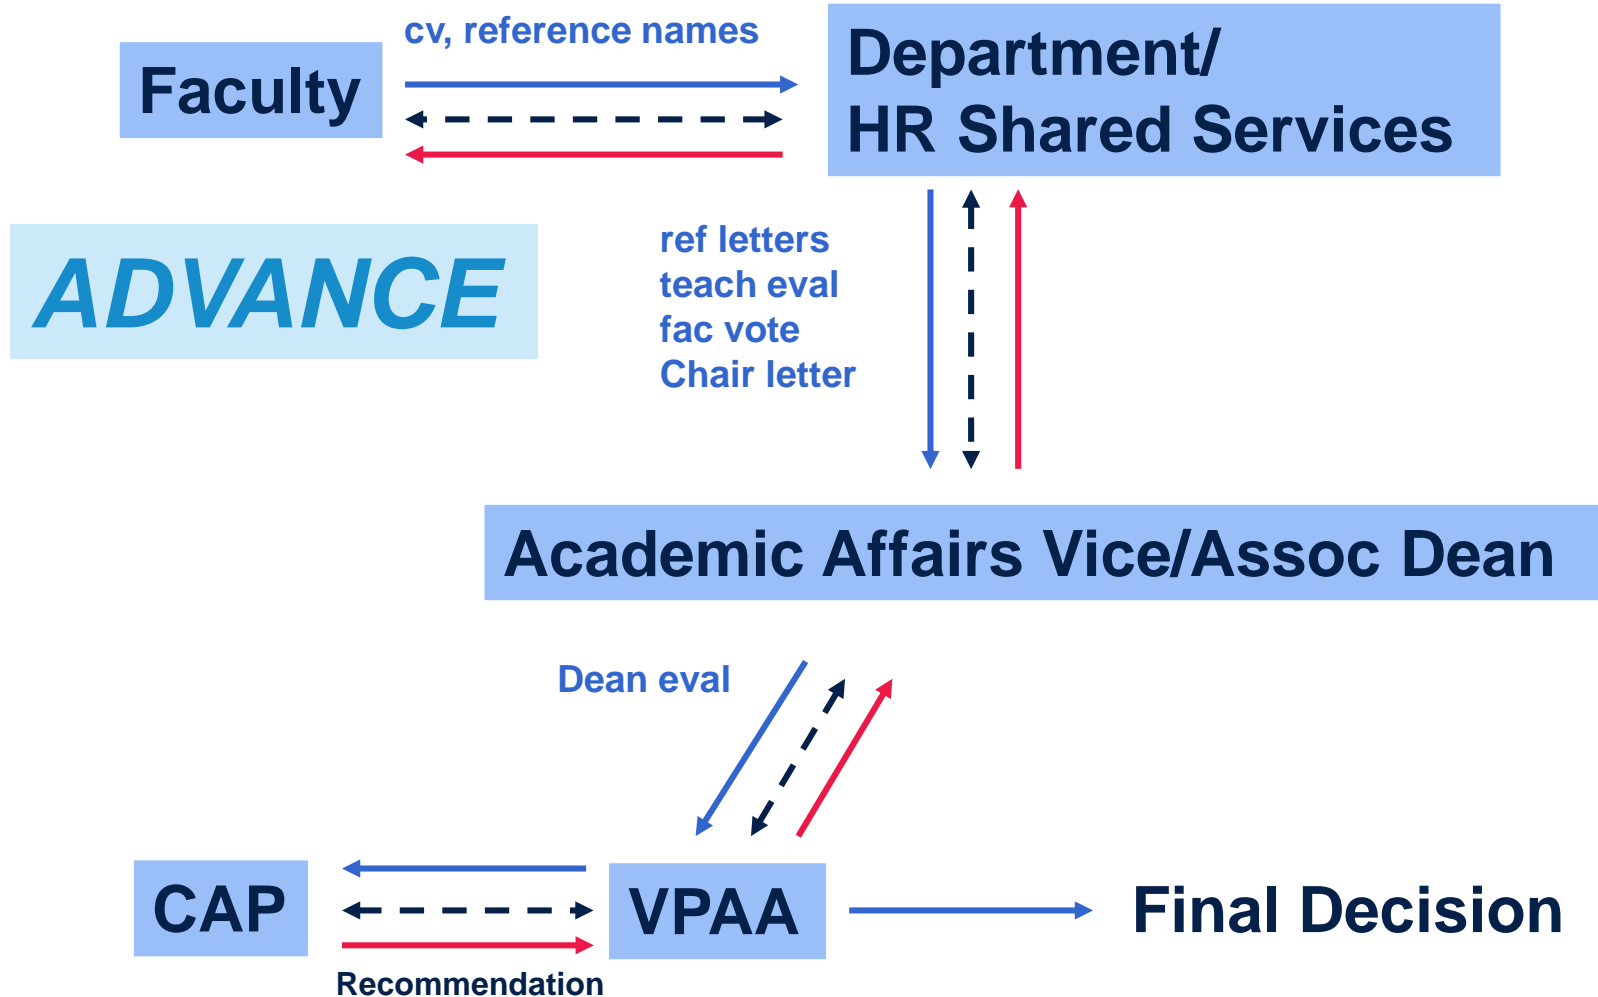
Faculty

cv, reference names

Department/
HR Shared Services

ADVANCE

ref letters
teach eval
fac vote
Chair letter

Academic Affairs Vice/Assoc Dean

Dean eval

CAP

VPAA

Final Decision

Recommendation